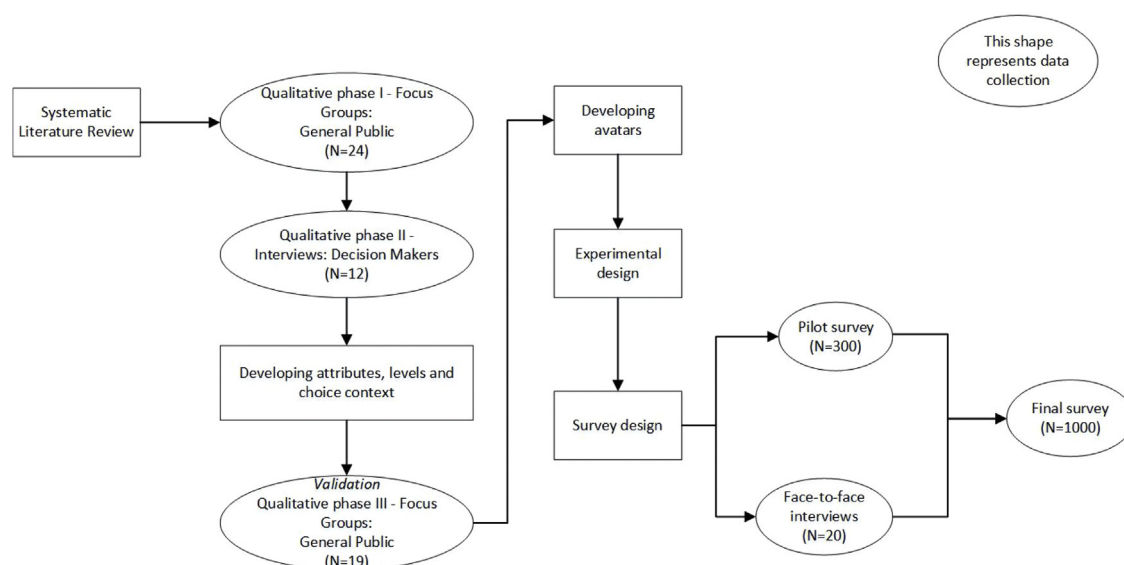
This shape represents data collection

Systematic Literature Review

Qualitative phase I - Focus Groups: General Public (N=24)

Qualitative phase II - Interviews: Decision Makers (N=12)

Developing attributes, levels and choice context

Validation
Qualitative phase III - Focus Groups: General Public (N=19)

Developing avatars

Experimental design

Survey design

Pilot survey (N=300)

Face-to-face interviews (N=20)

Final survey (N=1000)